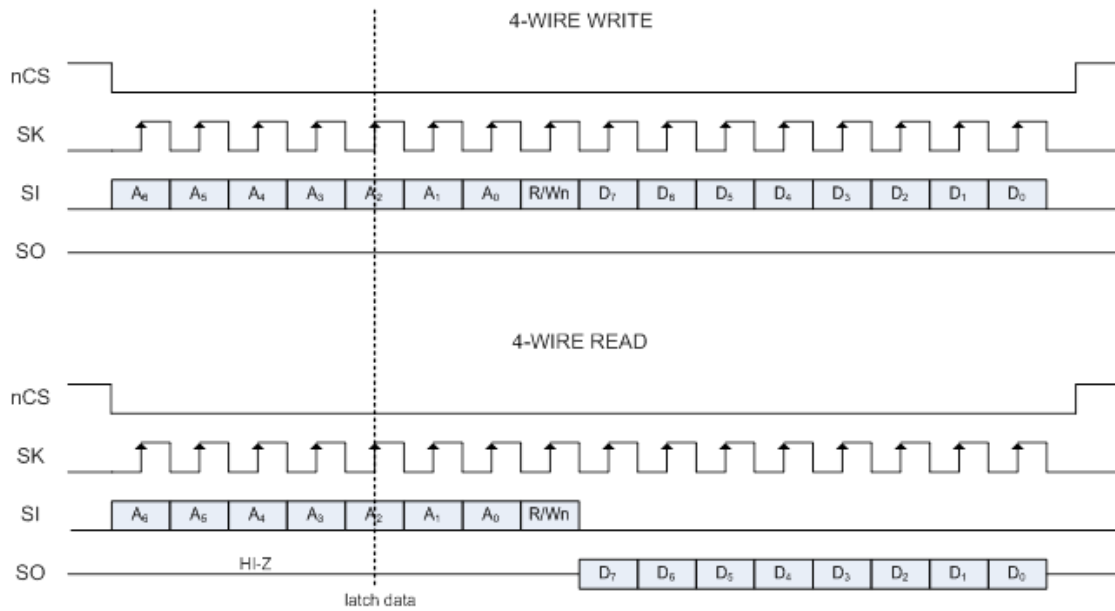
4-WIRE WRITE

nCS

SK

SI

$A_6$ $A_5$ $A_4$ $A_3$ $A_2$ $A_1$ $A_0$ R/Wn $D_7$ $D_6$ $D_5$ $D_4$ $D_3$ $D_2$ $D_1$ $D_0$

SO

4-WIRE READ

nCS

SK

SI

$A_6$ $A_5$ $A_4$ $A_3$ $A_2$ $A_1$ $A_0$ R/Wn

SO

HI-Z

$D_7$ $D_6$ $D_5$ $D_4$ $D_3$ $D_2$ $D_1$ $D_0$

latch data